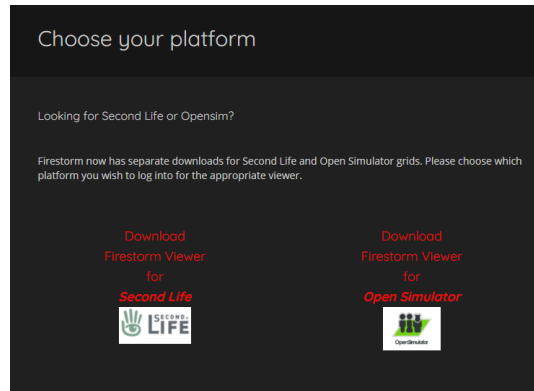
Choose your platform

Looking for Second Life or Opensim?

Firestorm now has separate downloads for Second Life and Open Simulator grids. Please choose which platform you wish to log into for the appropriate viewer.

Download Firestorm Viewer for Second Life

SECOND LIFE

Download Firestorm Viewer for Open Simulator

OpenSimulator